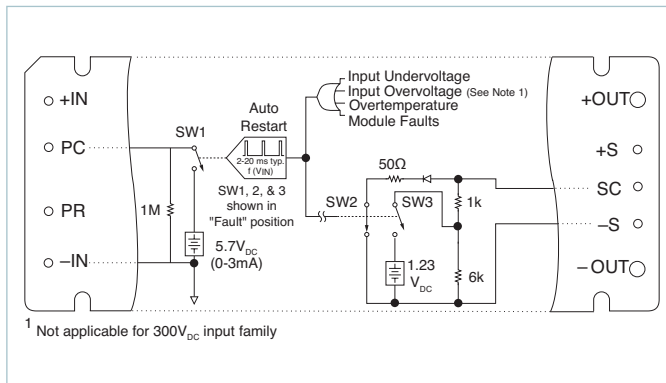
+IN

PC

PR

–IN

SW1

1M

Auto Restart

2-20 ms typ. f ($V_{IN}$)

SW1, 2, & 3 shown in "Fault" position

5.7$V_{DC}$ (0-3mA)

Input Undervoltage
Input Overvoltage (See Note 1)
Overtemperature
Module Faults

50Ω

SW2

SW3

1k

1.23 $V_{DC}$

6k

+OUT

+S

SC

–S

– OUT

$^1$ Not applicable for 300$V_{DC}$ input family